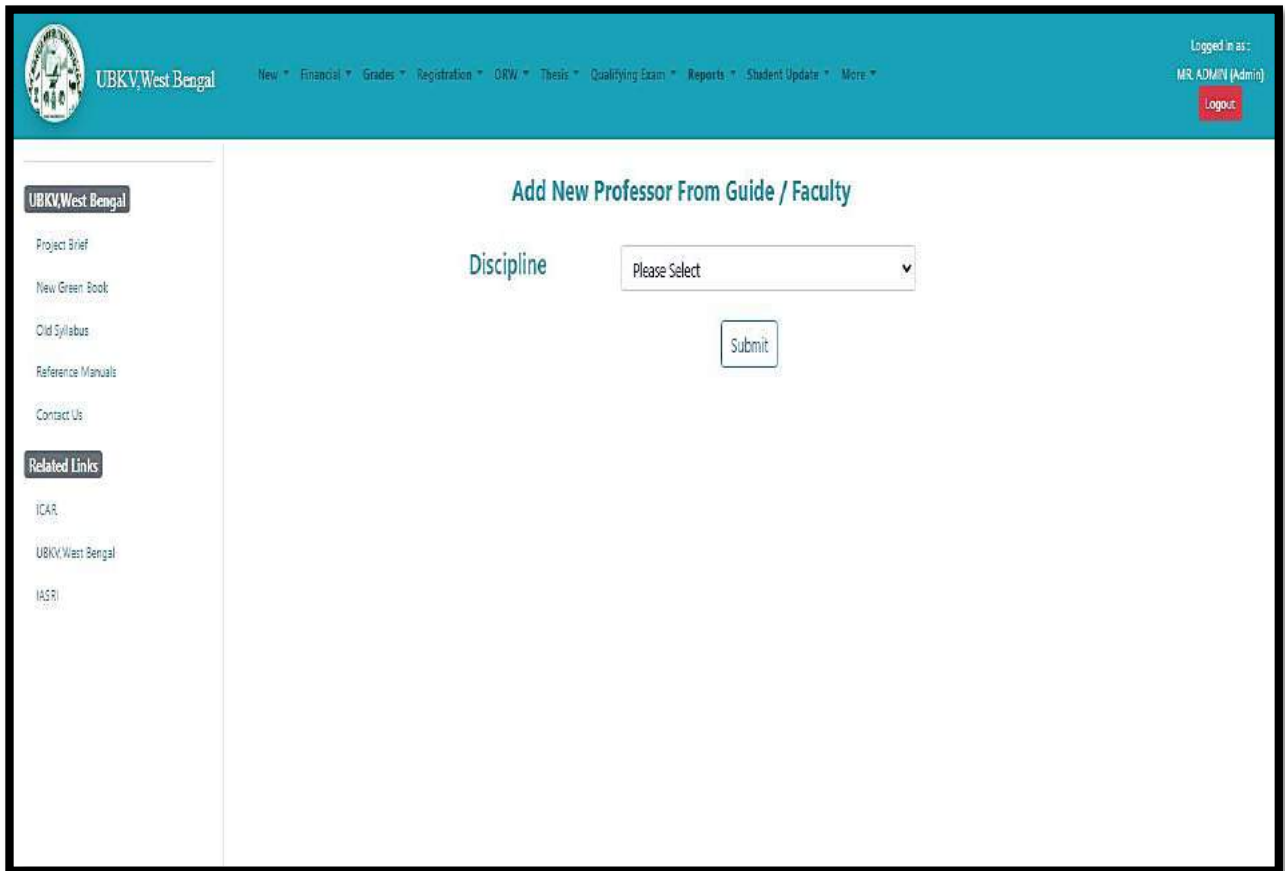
UBKV,West Bengal

New ▾ Financial ▾ Grades ▾ Registration ▾ ORW ▾ Thesis ▾ Qualifying Exam ▾ Reports ▾ Student Update ▾ More ▾

Logged in as :
MR. ADMIN (Admin)
Logout

UBKV,West Bengal

Project Brief

New Green Book

Old Syllabus

Reference Manuals

Contact Us

Related Links

ICAR

UBKV,West Bengal

IASRI

Add New Professor From Guide / Faculty

Discipline

Please Select

Submit